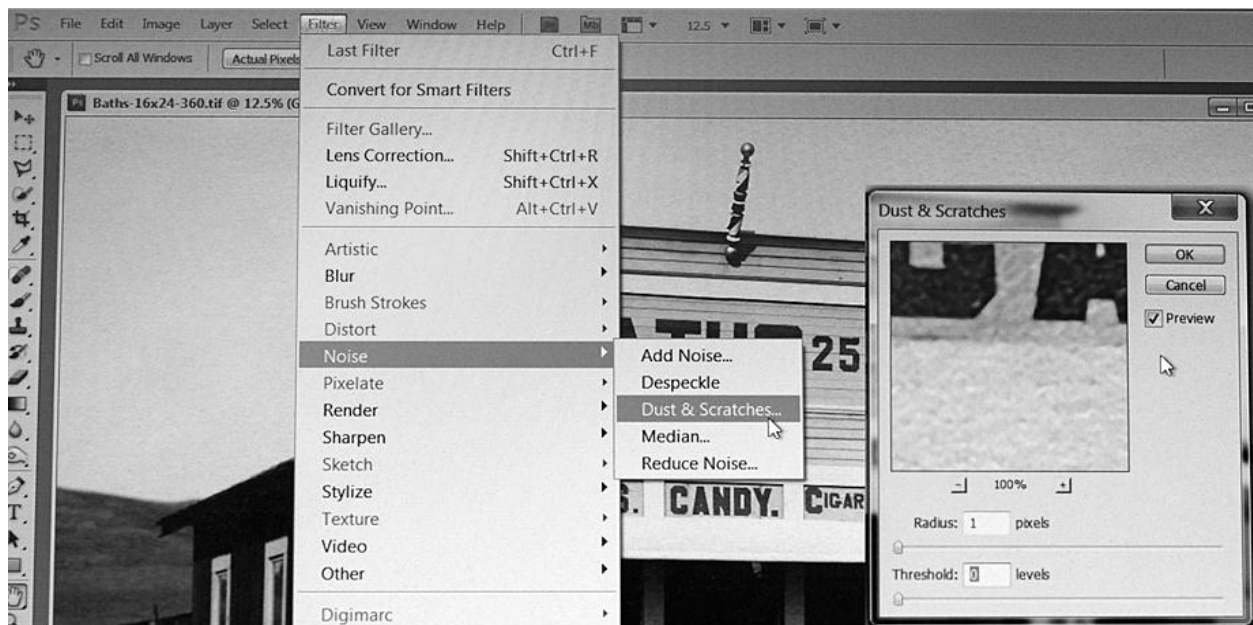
PS File Edit Image Layer Select Filter View Window Help 12.5

Scroll All Windows Actual Pixels

Baths-16x24-360.tif @ 12.5% (G

Last Filter Ctrl+F

Convert for Smart Filters

Filter Gallery...

Lens Correction... Shift+Ctrl+R

Liquify... Shift+Ctrl+X

Vanishing Point... Alt+Ctrl+V

Artistic

Blur

Brush Strokes

Distort

Noise

Pixelate

Render

Sharpen

Sketch

Stylize

Texture

Video

Other

Digimarc

Add Noise...

Despeckle

Dust & Scratches...

Median...

Reduce Noise...

ATHS 25

S. CANDY. CIGAR

Dust & Scratches

OK

Cancel

Preview

100%

Radius: 1 pixels

Threshold: 0 levels